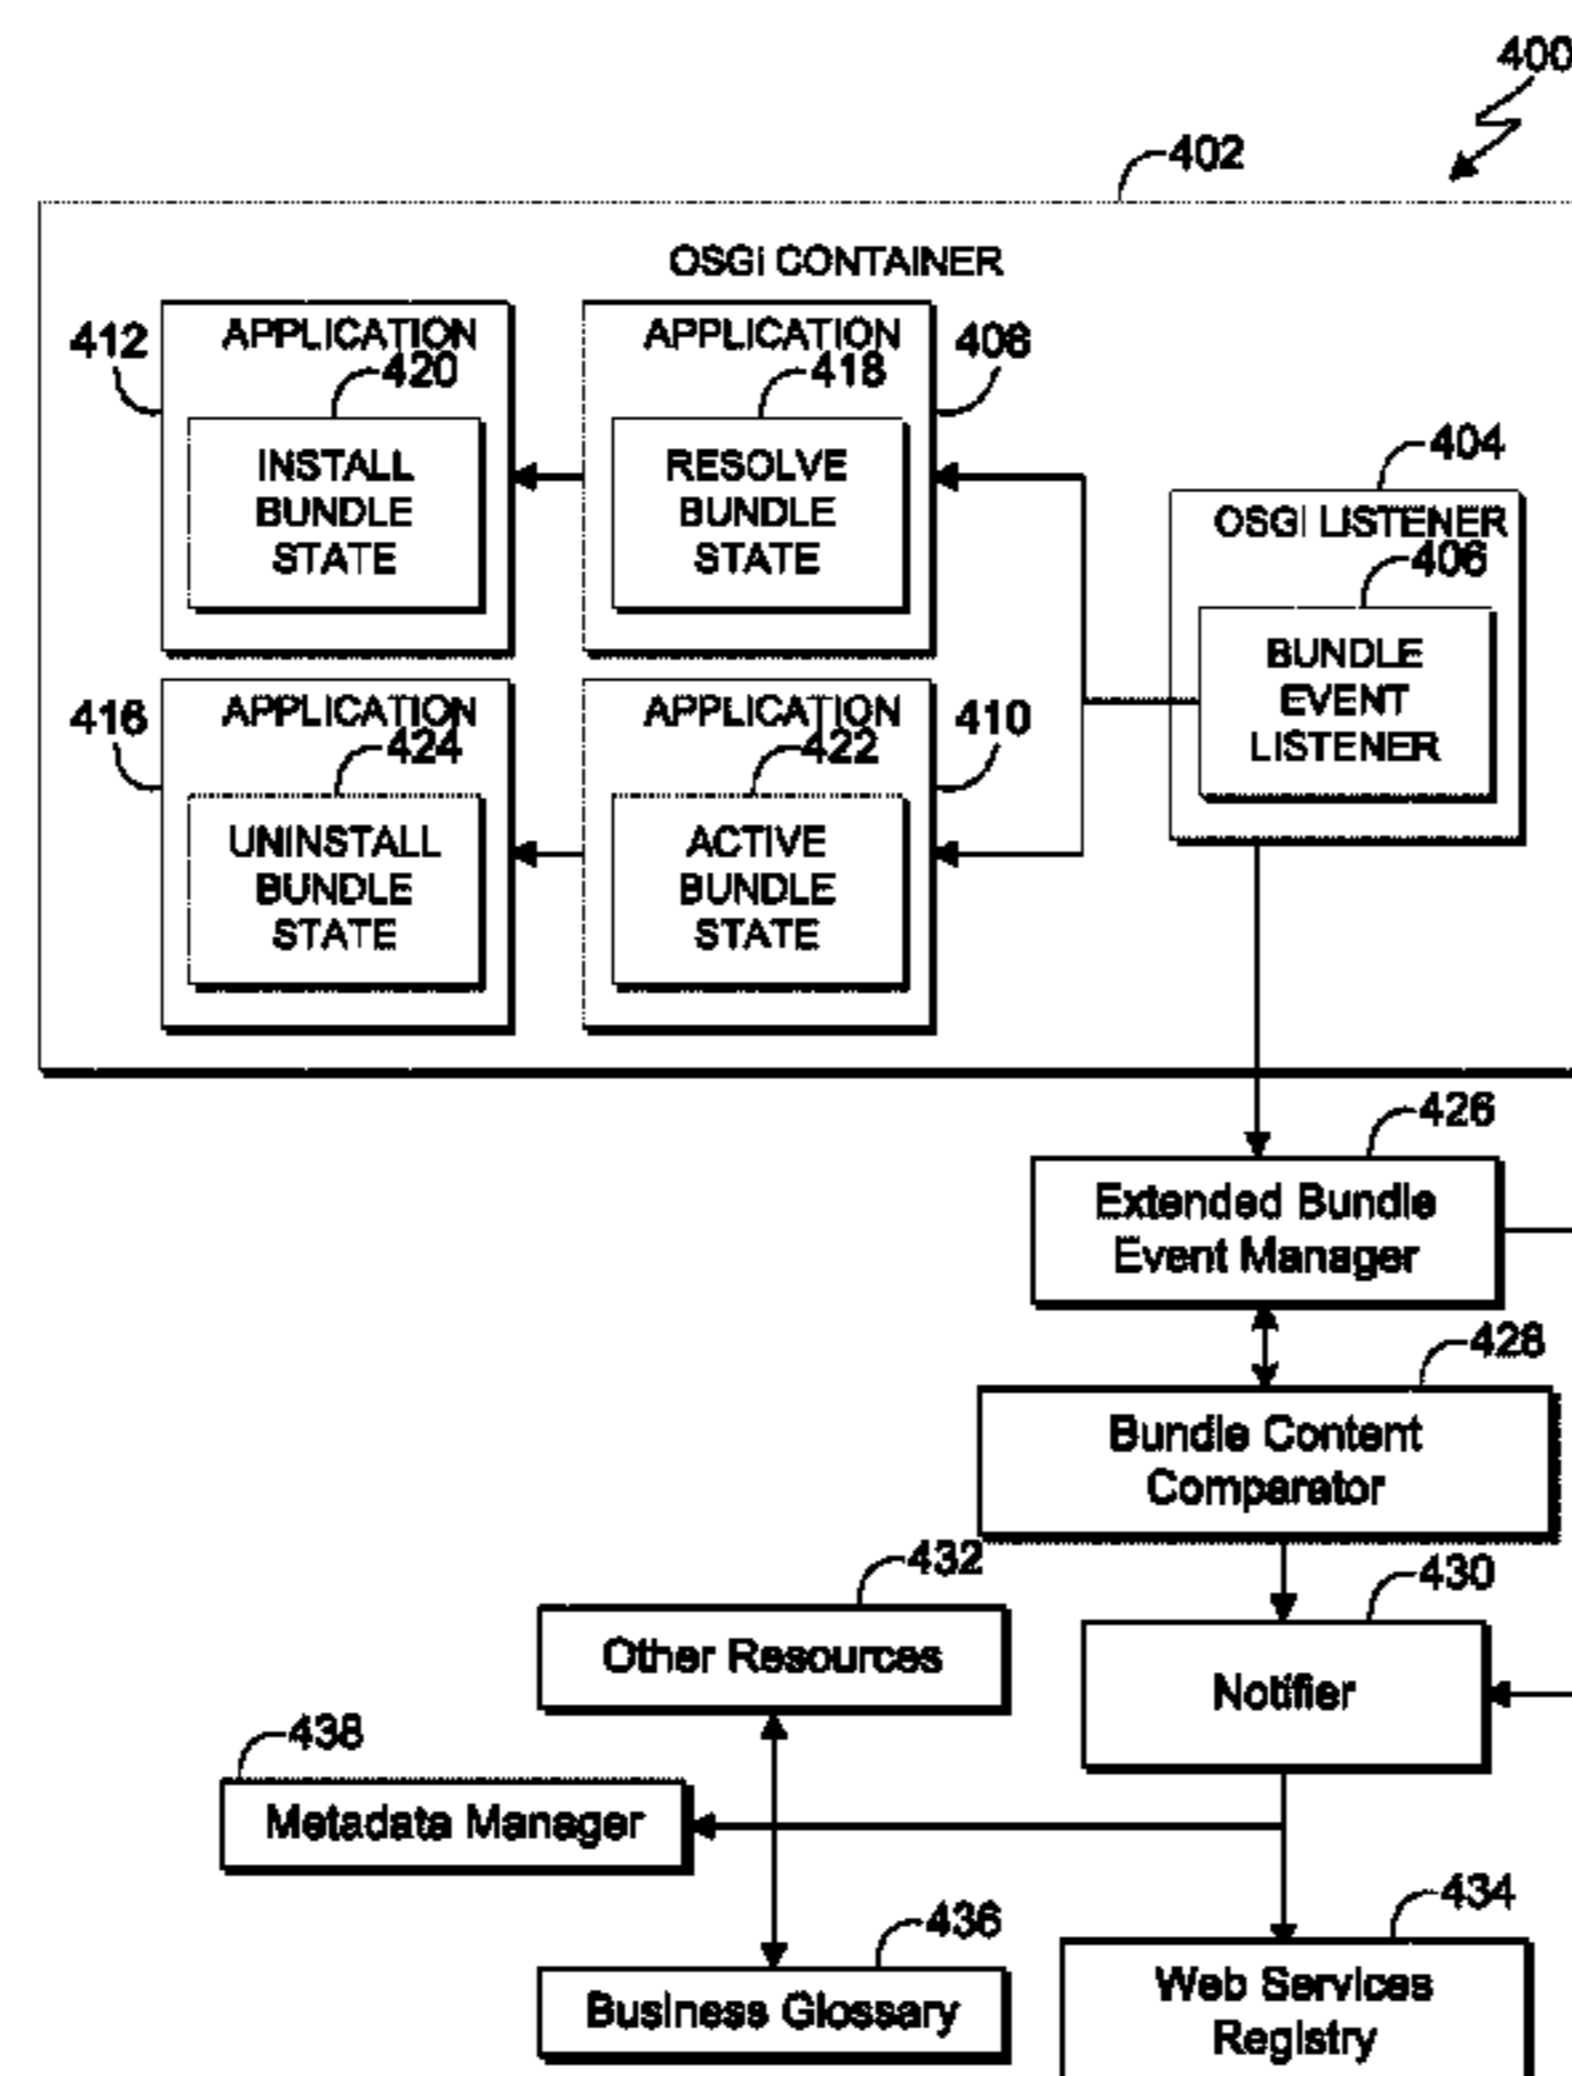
400

402

OSGI CONTAINER

412
APPLICATION
420
INSTALL BUNDLE STATE

APPLICATION
418
RESOLVE BUNDLE STATE
406

404
OSGI LISTENER
406
BUNDLE EVENT LISTENER

416
APPLICATION
424
UNINSTALL BUNDLE STATE

APPLICATION
422
ACTIVE BUNDLE STATE
410

426
Extended Bundle Event Manager

428
Bundle Content Comparator

432
Other Resources

430
Notifier

438
Metadata Manager

436
Business Glossary

434
Web Services Registry